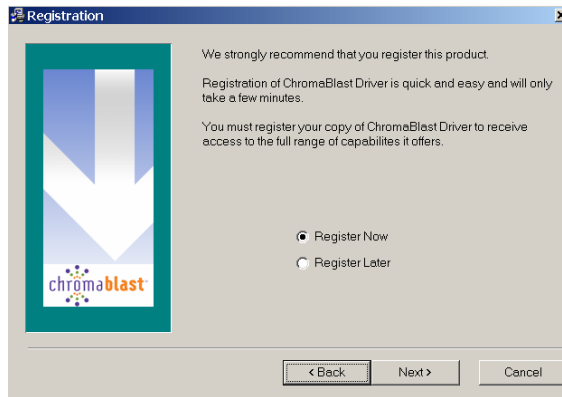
Registration

We strongly recommend that you register this product.

Registration of ChromaBlast Driver is quick and easy and will only take a few minutes.

You must register your copy of ChromaBlast Driver to receive access to the full range of capabilites it offers.

chromablast

Register Now

Register Later

< Back

Next >

Cancel